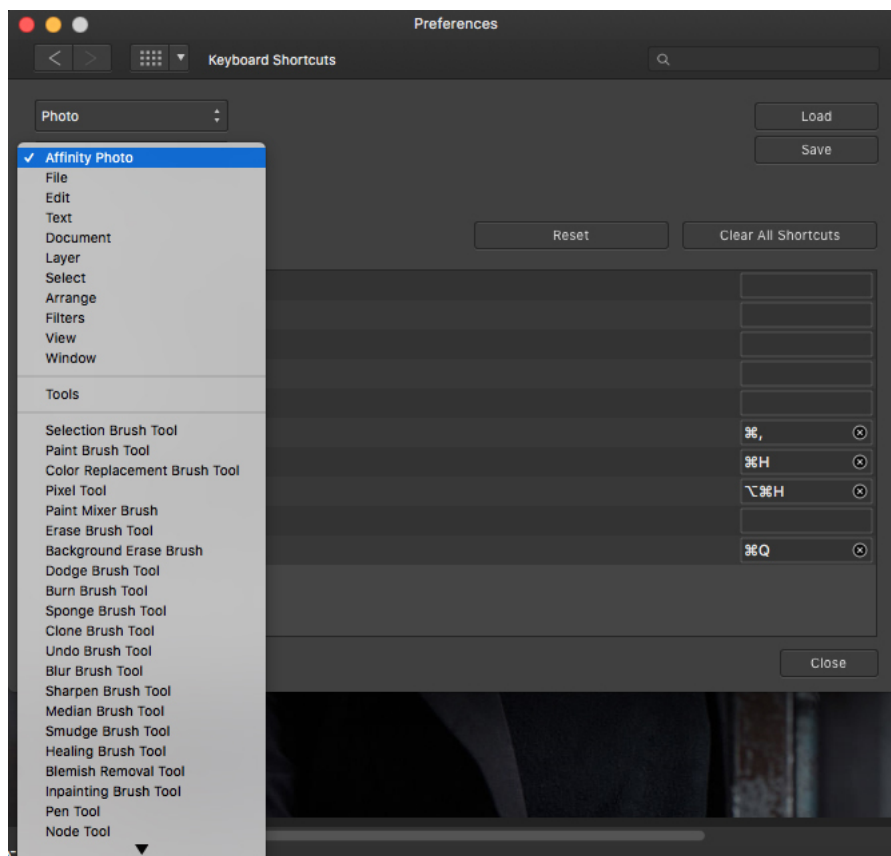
Preferences

Keyboard Shortcuts

Photo

Load

Save

✓ Affinity Photo
File
Edit
Text
Document
Layer
Select
Arrange
Filters
View
Window

Tools

Selection Brush Tool
Paint Brush Tool
Color Replacement Brush Tool
Pixel Tool
Paint Mixer Brush
Erase Brush Tool
Background Erase Brush
Dodge Brush Tool
Burn Brush Tool
Sponge Brush Tool
Clone Brush Tool
Undo Brush Tool
Blur Brush Tool
Sharpen Brush Tool
Median Brush Tool
Smudge Brush Tool
Healing Brush Tool
Blemish Removal Tool
Inpainting Brush Tool
Pen Tool
Node Tool

Reset

Clear All Shortcuts

⌘,

⌘H

⌥⌘H

⌘Q

Close